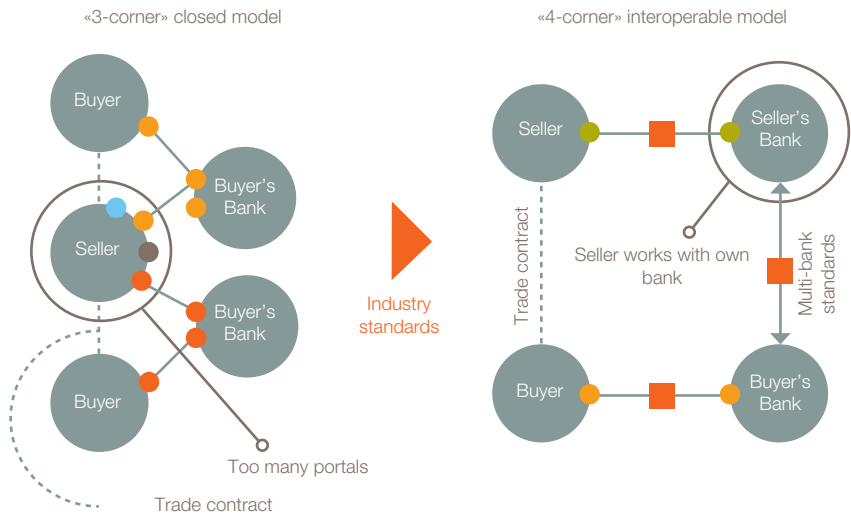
«3-corner» closed model

Buyer

Buyer's Bank

Seller

Buyer's Bank

Buyer

Too many portals

Trade contract

Industry standards

«4-corner» interoperable model

Seller

Seller's Bank

Seller works with own bank

Trade contract

Multi-bank standards

Buyer

Buyer's Bank